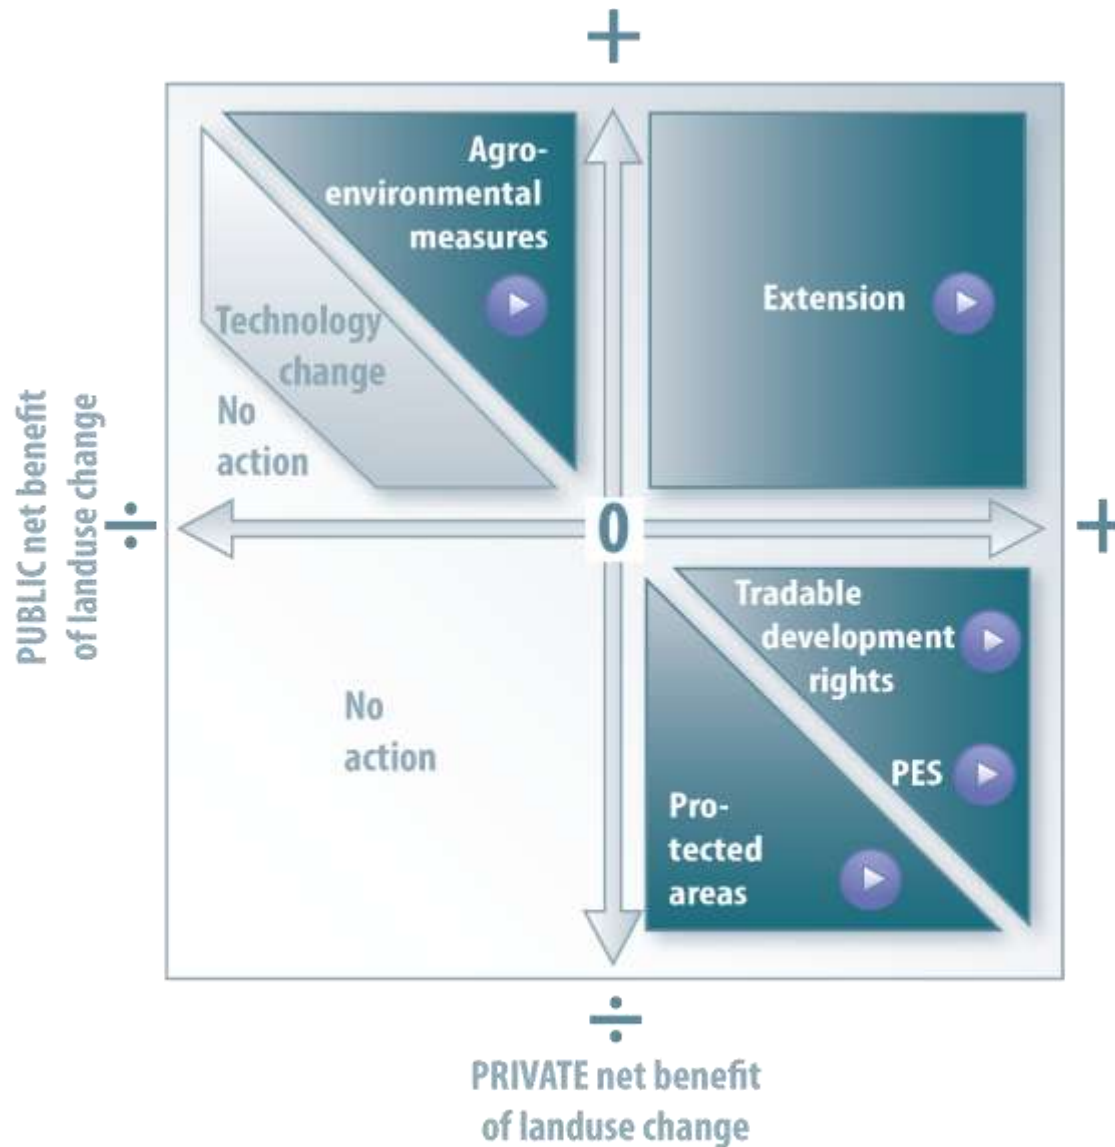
+

Agro-environmental measures

Technology change

No action

Extension

PUBLIC net benefit of landuse change

÷

0

+

Tradable development rights

No action

PES

Protected areas

÷

PRIVATE net benefit of landuse change